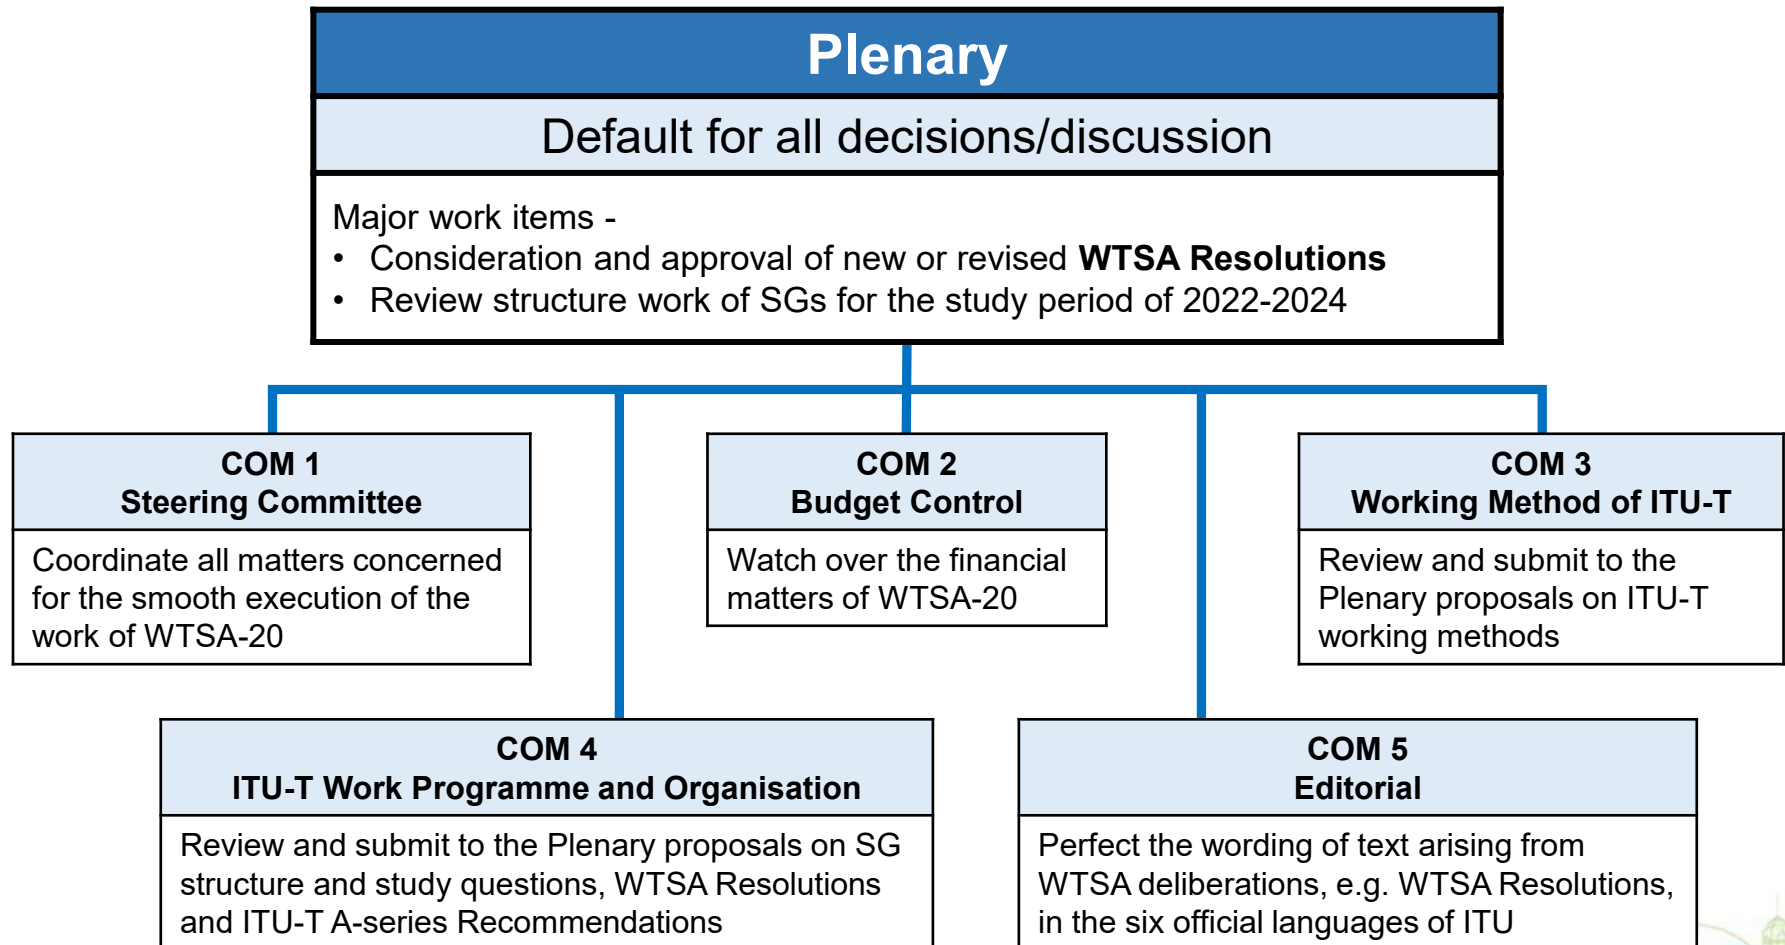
Plenary

Default for all decisions/discussion

Major work items -
• Consideration and approval of new or revised **WTSA Resolutions**
• Review structure work of SGs for the study period of 2022-2024

COM 1
Steering Committee

Coordinate all matters concerned for the smooth execution of the work of WTSA-20

COM 2
Budget Control

Watch over the financial matters of WTSA-20

COM 3
Working Method of ITU-T

Review and submit to the Plenary proposals on ITU-T working methods

COM 4
ITU-T Work Programme and Organisation

Review and submit to the Plenary proposals on SG structure and study questions, WTSA Resolutions and ITU-T A-series Recommendations

COM 5
Editorial

Perfect the wording of text arising from WTSA deliberations, e.g. WTSA Resolutions, in the six official languages of ITU